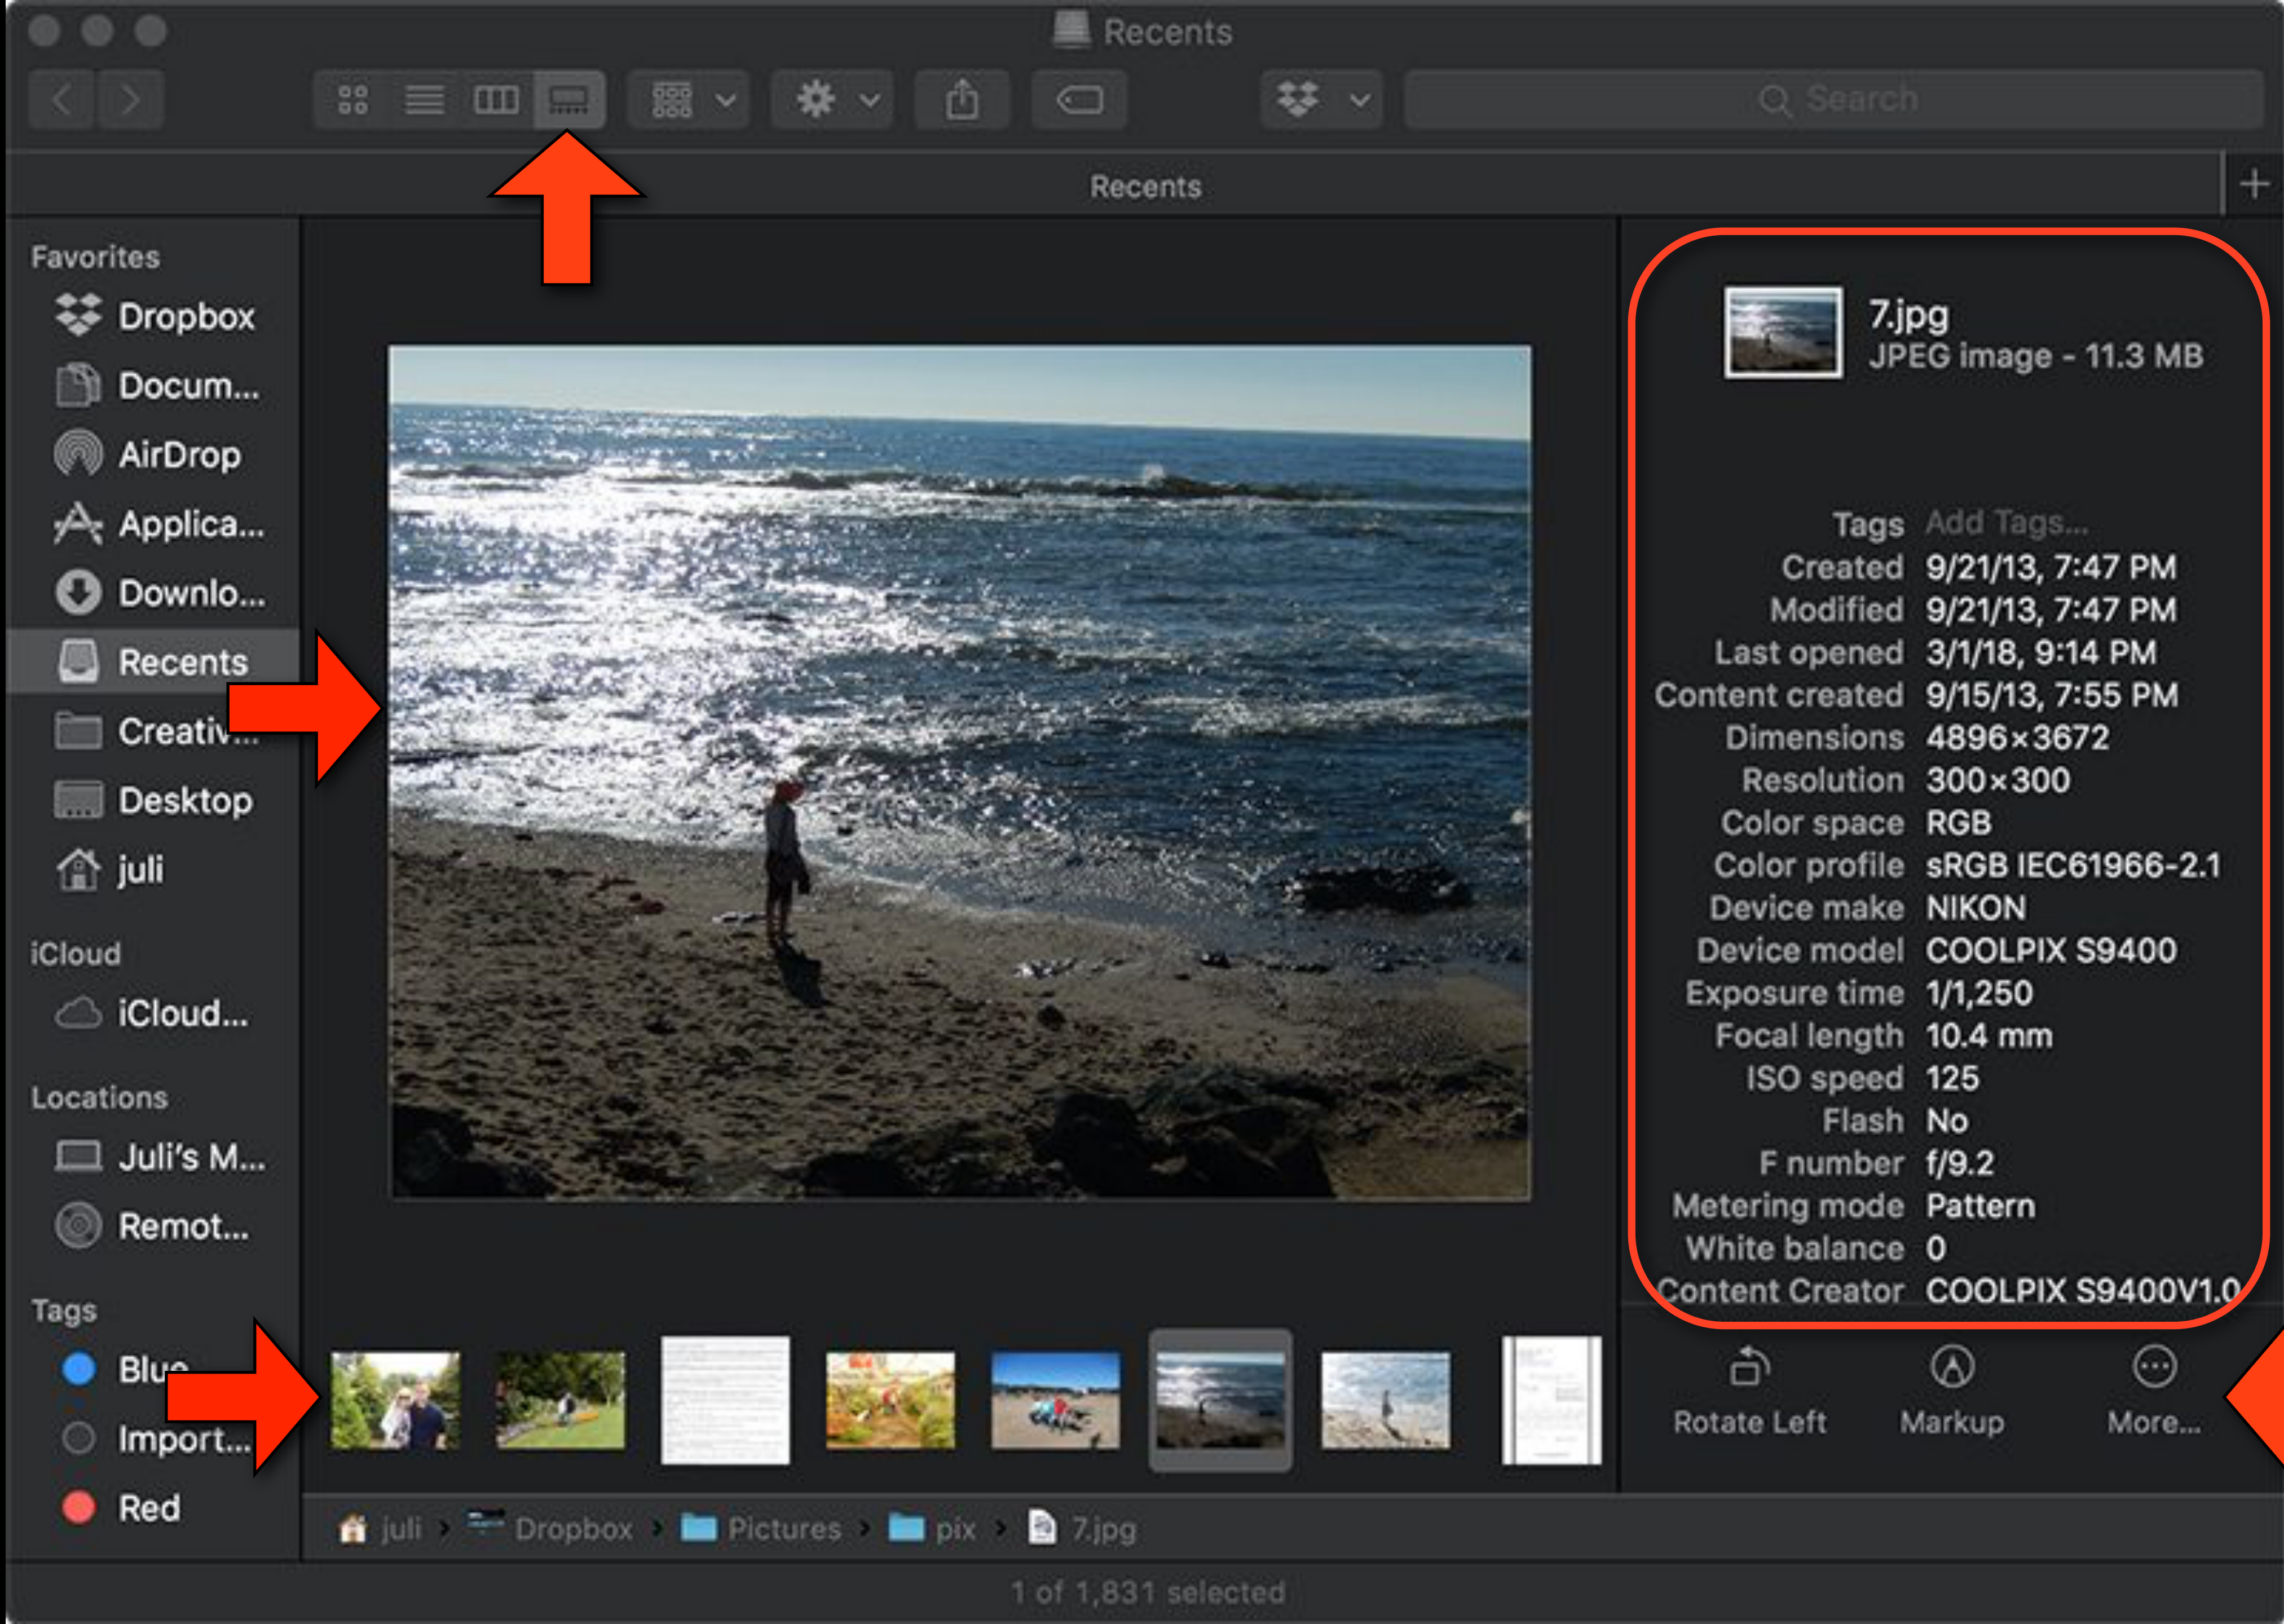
Recents

Search

Recents

Favorites
Dropbox
Docum...
AirDrop
Applica...
Downlo...
Recents
Creativ...
Desktop
juli

iCloud
iCloud...

Locations
Juli's M...
Remot...

Tags
Blue
Import...
Red

7.jpg
JPEG image - 11.3 MB

| | |
|---|---|
| Tags | Add Tags... |
| Created | 9/21/13, 7:47 PM |
| Modified | 9/21/13, 7:47 PM |
| Last opened | 3/1/18, 9:14 PM |
| Content created | 9/15/13, 7:55 PM |
| Dimensions | 4896×3672 |
| Resolution | 300×300 |
| Color space | RGB |
| Color profile | sRGB IEC61966-2.1 |
| Device make | NIKON |
| Device model | COOLPIX S9400 |
| Exposure time | 1/1,250 |
| Focal length | 10.4 mm |
| ISO speed | 125 |
| Flash | No |
| F number | f/9.2 |
| Metering mode | Pattern |
| White balance | 0 |
| Content Creator | COOLPIX S9400V1.0 |

Rotate Left
Markup
More...

juli › Dropbox › Pictures › pix › 7.jpg

1 of 1,831 selected